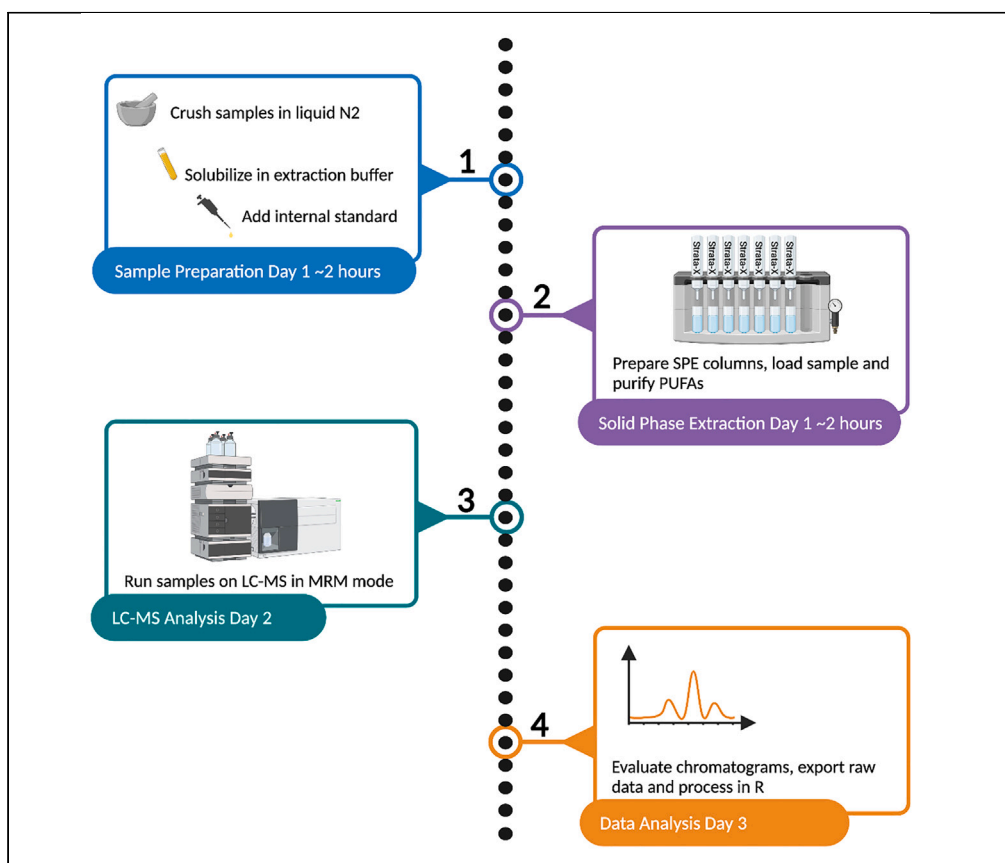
Crush samples in liquid N2

Solubilize in extraction buffer

Add internal standard

Sample Preparation Day 1 ~2 hours

1

2

Strata-X Strata-X Strata-X Strata-X Strata-X Strata-X Strata-X

Prepare SPE columns, load sample and purify PUFAs

Solid Phase Extraction Day 1 ~2 hours

3

Run samples on LC-MS in MRM mode

LC-MS Analysis Day 2

4

Evaluate chromatograms, export raw data and process in R

Data Analysis Day 3